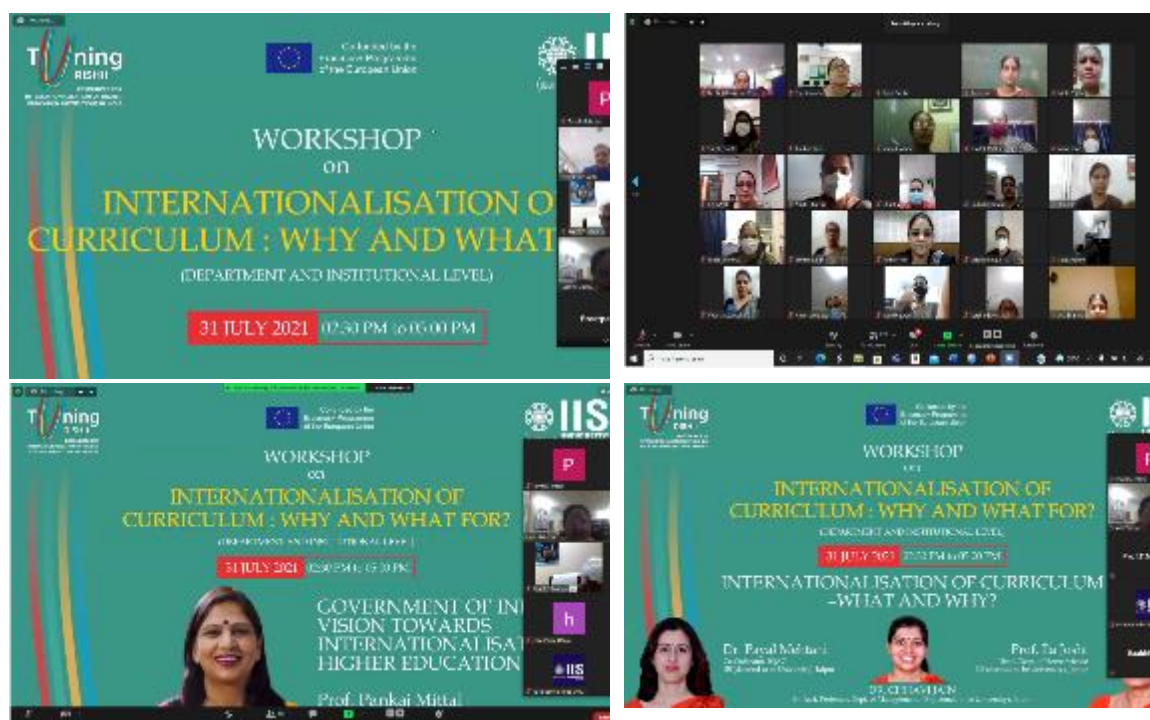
Tuning
RISHI

Co-funded by the Erasmus+ Programme of the European Union

IIS

WORKSHOP
on
INTERNATIONALISATION O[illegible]
CURRICULUM : WHY AND WHAT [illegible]
(DEPARTMENT AND INSTITUTIONAL LEVEL)
31 JULY 2021 02:30 PM to 05:00 PM

P

Tuning
RISHI

Co-funded by the Erasmus+ Programme of the European Union

IIS

WORKSHOP
on
INTERNATIONALISATION OF
CURRICULUM : WHY AND WHAT FOR?
(DEPARTMENT AND INSTITUTIONAL LEVEL)
31 JULY 2021 02:30 PM to 05:00 PM

GOVERNMENT OF IN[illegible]
VISION TOWARDS
INTERNATIONALISAT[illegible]
HIGHER EDUCATION
Prof. Pankaj Mittal

P
h
IIS

Tuning
RISHI

Co-funded by the Erasmus+ Programme of the European Union

WORKSHOP
on
INTERNATIONALISATION OF
CURRICULUM : WHY AND WHAT FOR?
(DEPARTMENT AND INSTITUTIONAL LEVEL)
31 JULY 2021 02:30 PM to 05:00 PM

INTERNATIONALISATION OF CURRICULUM
–WHAT AND WHY?

Dr. Payal Mehtani
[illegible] Jaipur

DR. CHHAVI JAIN
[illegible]

Prof. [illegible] Joshi
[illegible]